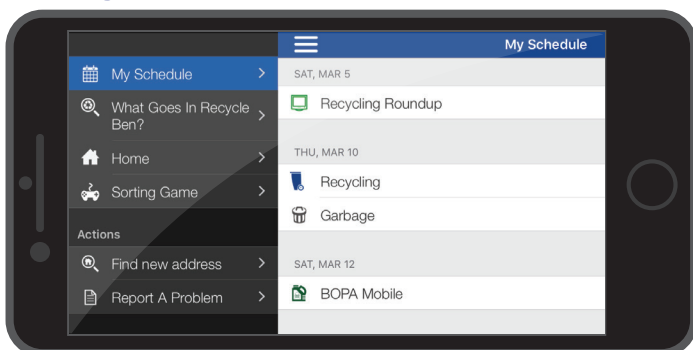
My Schedule >

What Goes In Recycle Ben? >

Home >

Sorting Game >

Actions

Find new address >

Report A Problem >

My Schedule

SAT, MAR 5

Recycling Roundup

THU, MAR 10

Recycling

Garbage

SAT, MAR 12

BOPA Mobile